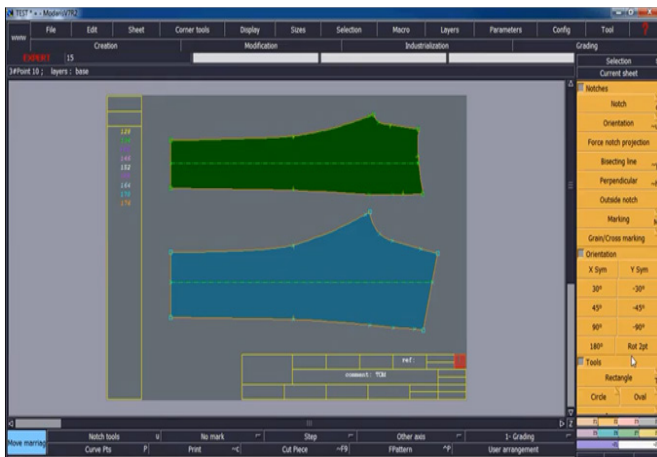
TEST * - Modaris V8R2

www File Edit Sheet Corner tools Display Sizes Selection Macro Layers Parameters Config Tool ?

Creation Modification Industrialization Grading

EXPERT 15

1#Point 10 ; layers : base

Selection
Current sheet

Notches
Notch
Orientation
Force notch projection
Bisecting line
Perpendicular
Outside notch
Marking
Grain/Cross marking

Orientation
X Sym Y Sym
30° -30°
45° -45°
90° -90°
180° Rot 2pt

Tools
Rectangle
Circle Oval

128
140
152
164
176

ref:
comment: TOU

Move marriage Notch tools No mark Step Other axis 1- Grading
Curve Pts P Print Cut Piece FPattern User arrangement